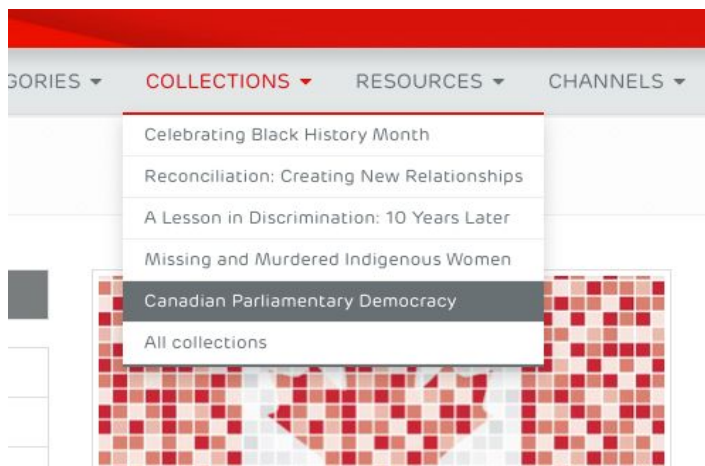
GORIES ▾ COLLECTIONS ▾ RESOURCES ▾ CHANNELS ▾

Celebrating Black History Month
Reconciliation: Creating New Relationships
A Lesson in Discrimination: 10 Years Later
Missing and Murdered Indigenous Women
Canadian Parliamentary Democracy
All collections